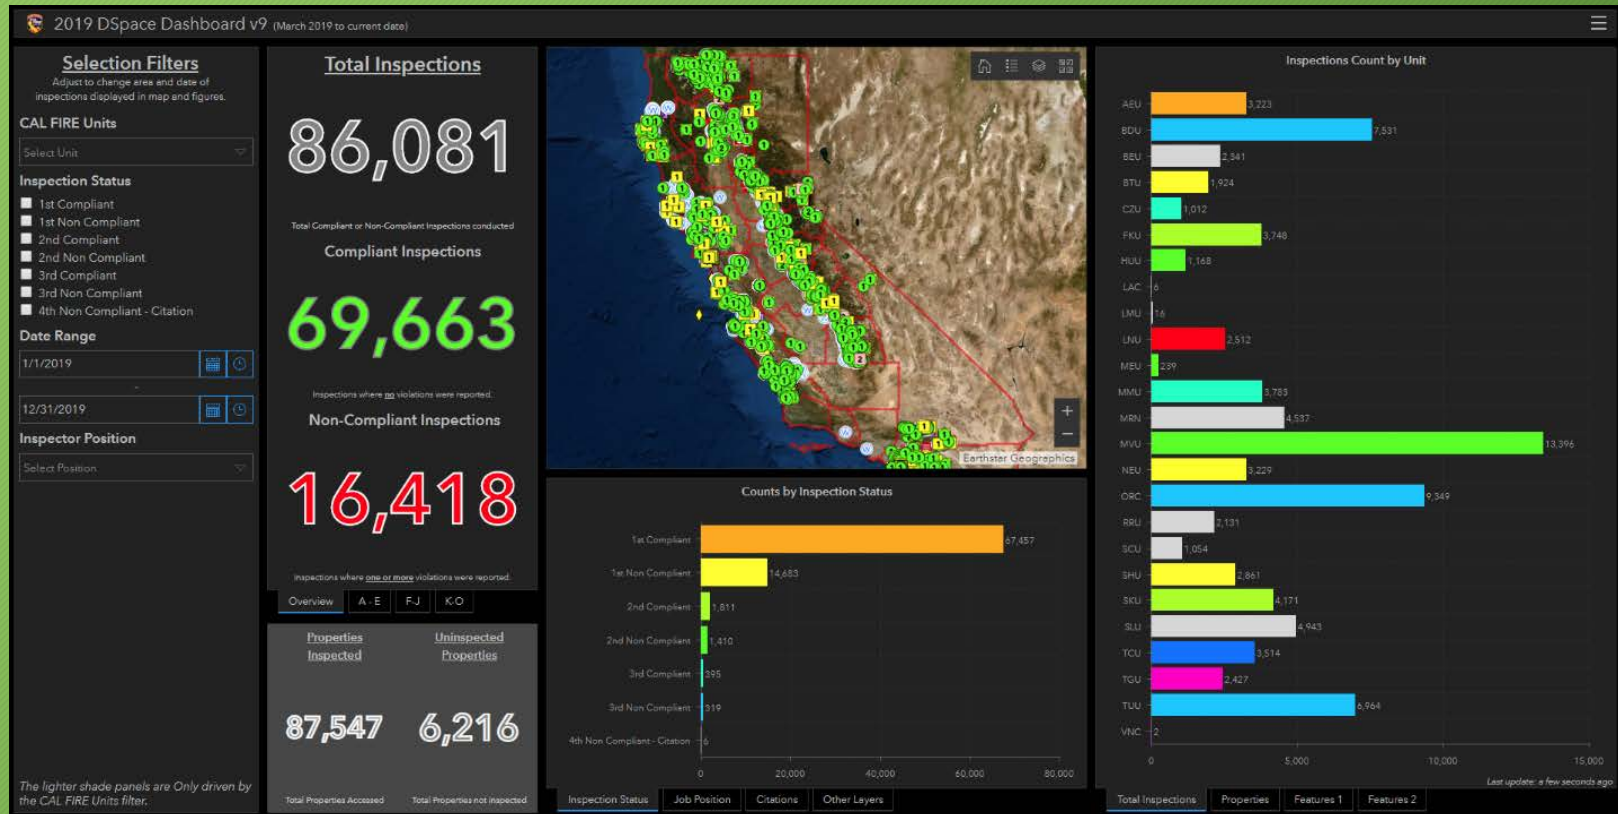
2019 DSpace Dashboard v9 (March 2019 to current date)

Selection Filters
Adjust to change area and date of inspections displayed in map and figures.

CAL FIRE Units
Select Unit

Inspection Status
1st Compliant
1st Non Compliant
2nd Compliant
2nd Non Compliant
3rd Compliant
3rd Non Compliant
4th Non Compliant - Citation

Date Range
1/1/2019
12/31/2019

Inspector Position
Select Position

The lighter shade panels are Only driven by the CAL FIRE Units filter.

Total Inspections
86,081
Total Compliant or Non-Compliant Inspections conducted

Compliant Inspections
69,663
Inspections where no violations were reported.

Non-Compliant Inspections
16,418
Inspections where one or more violations were reported.

Overview | A - E | F-J | K-O

Properties Inspected
87,547
Total Properties Accessed

Uninspected Properties
6,216
Total Properties not inspected

Earthstar Geographics

Counts by Inspection Status

| Status | Count |
|---|---|
| 1st Compliant | 67,457 |
| 1st Non Compliant | 14,683 |
| 2nd Compliant | 1,811 |
| 2nd Non Compliant | 1,410 |
| 3rd Compliant | 395 |
| 3rd Non Compliant | 319 |
| 4th Non Compliant - Citation | 6 |

0 20,000 40,000 60,000 80,000

Inspection Status | Job Position | Citations | Other Layers

Inspections Count by Unit

| Unit | Count |
|---|---|
| AEU | 3,223 |
| BDU | 7,531 |
| BEU | 2,341 |
| BTU | 1,924 |
| CZU | 1,012 |
| FKU | 3,748 |
| HUU | 1,168 |
| LAC | 6 |
| LMU | 16 |
| LNU | 2,512 |
| MEU | 239 |
| MMU | 3,783 |
| MRN | 4,537 |
| MVU | 13,396 |
| NEU | 3,229 |
| ORC | 9,349 |
| RRU | 2,131 |
| SCU | 1,054 |
| SHU | 2,861 |
| SKU | 4,171 |
| SLU | 4,943 |
| TCU | 3,514 |
| TGU | 2,427 |
| TUU | 6,964 |
| VNC | 2 |

0 5,000 10,000 15,000

Last update: a few seconds ago

Total Inspections | Properties | Features 1 | Features 2